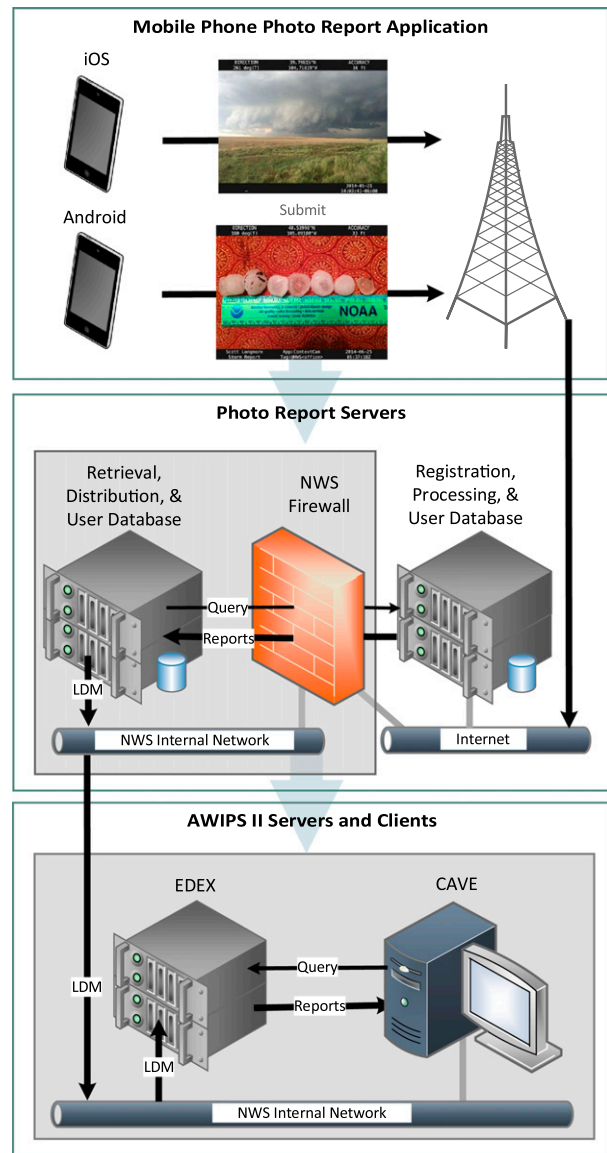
Mobile Phone Photo Report Application

iOS

DIRECTION 261 deg(T) 36.79815°N 101.71839°W ACCURACY 16 ft

2014-05-21 16:02:41-06:00

Android

Submit

DIRECTION 330 deg(T) 40.53998°N 105.09108°W ACCURACY 32 ft

NOAA

Scott Langmore Storm Report App:ContextCam Tag:NWSmPING 2014-05-25 05:37:18Z

Photo Report Servers

Retrieval, Distribution, & User Database

NWS Firewall

Registration, Processing, & User Database

Query

Reports

LDM

NWS Internal Network

Internet

AWIPS II Servers and Clients

EDEX

CAVE

Query

Reports

LDM

LDM

NWS Internal Network